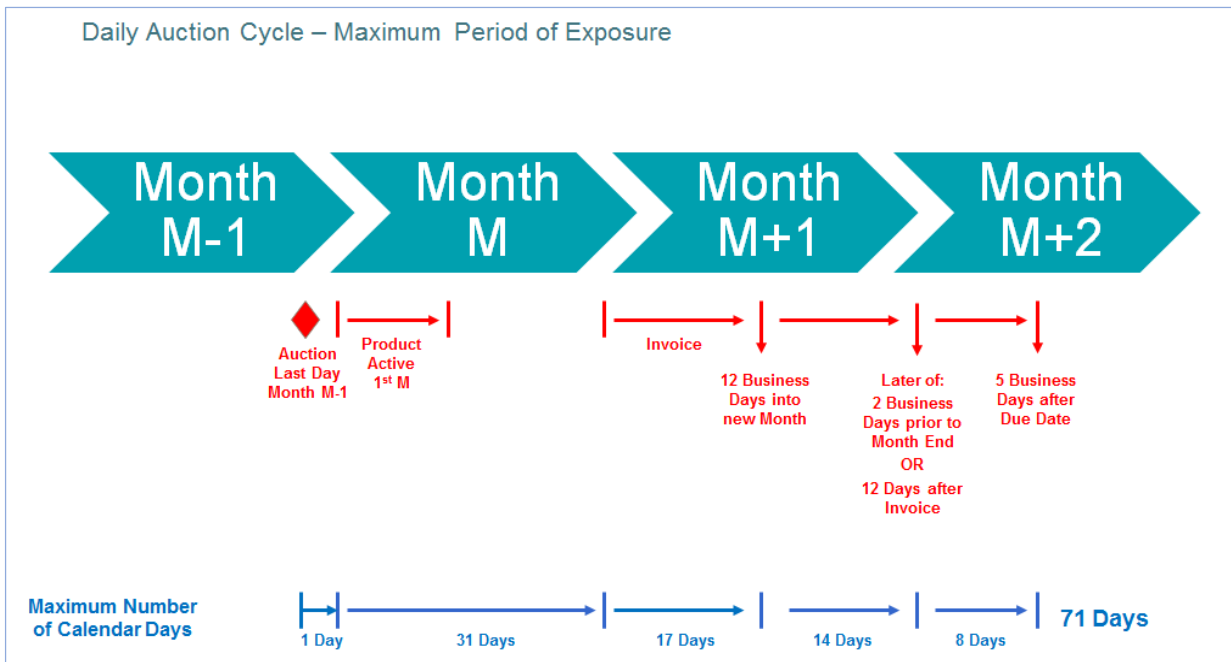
Daily Auction Cycle – Maximum Period of Exposure

Month M-1

Month M

Month M+1

Month M+2

Auction Last Day Month M-1

Product Active 1$^{st}$ M

Invoice

12 Business Days into new Month

Later of: 2 Business Days prior to Month End OR 12 Days after Invoice

5 Business Days after Due Date

Maximum Number of Calendar Days

1 Day

31 Days

17 Days

14 Days

8 Days

71 Days